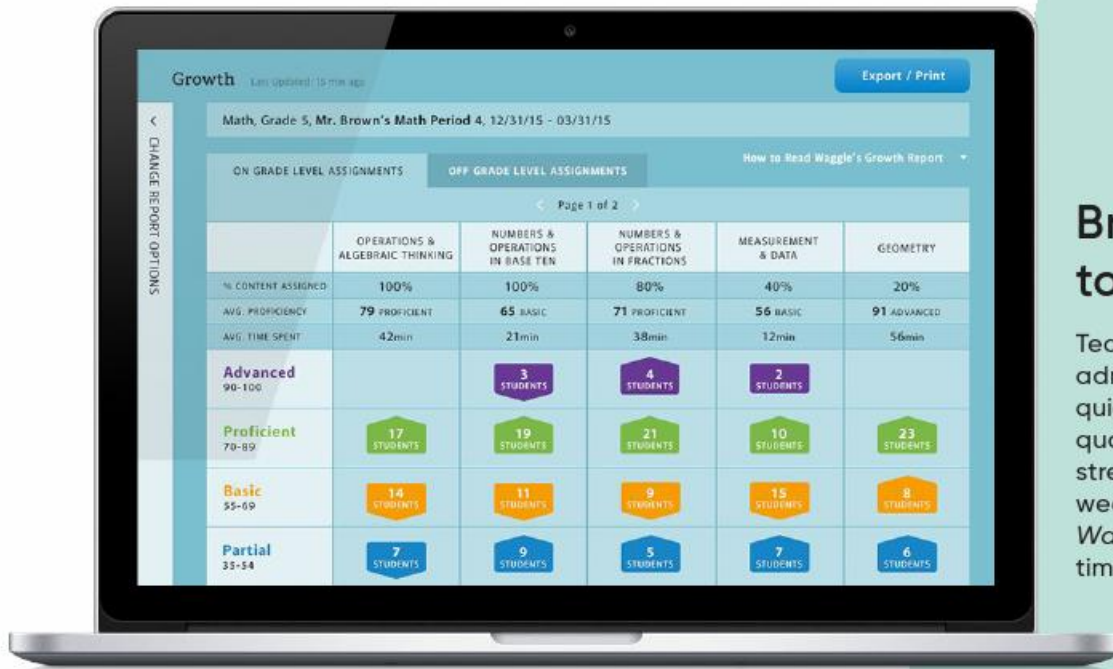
Growth Last Updated: 15 min ago

Export / Print

CHANGE REPORT OPTIONS

Math, Grade 5, Mr. Brown's Math Period 4, 12/31/15 - 03/31/15

ON GRADE LEVEL ASSIGNMENTS

OFF GRADE LEVEL ASSIGNMENTS

How to Read Waggle's Growth Report

Page 1 of 2

| | OPERATIONS & ALGEBRAIC THINKING | NUMBERS & OPERATIONS IN BASE TEN | NUMBERS & OPERATIONS IN FRACTIONS | MEASUREMENT & DATA | GEOMETRY |
|---|---|---|---|---|---|
| % CONTENT ASSIGNED | 100% | 100% | 80% | 40% | 20% |
| AVG. PROFICIENCY | 79 PROFICIENT | 65 BASIC | 71 PROFICIENT | 56 BASIC | 91 ADVANCED |
| AVG. TIME SPENT | 42min | 21min | 38min | 12min | 56min |
| Advanced 90-100 | | 3 STUDENTS | 4 STUDENTS | 2 STUDENTS | |
| Proficient 70-89 | 17 STUDENTS | 19 STUDENTS | 21 STUDENTS | 10 STUDENTS | 23 STUDENTS |
| Basic 55-69 | 14 STUDENTS | 11 STUDENTS | 9 STUDENTS | 15 STUDENTS | 8 STUDENTS |
| Partial 35-54 | 7 STUDENTS | 9 STUDENTS | 5 STUDENTS | 7 STUDENTS | 6 STUDENTS |

Br
to

Tea
adr
qui
qua
stre
wea
Wa
tim